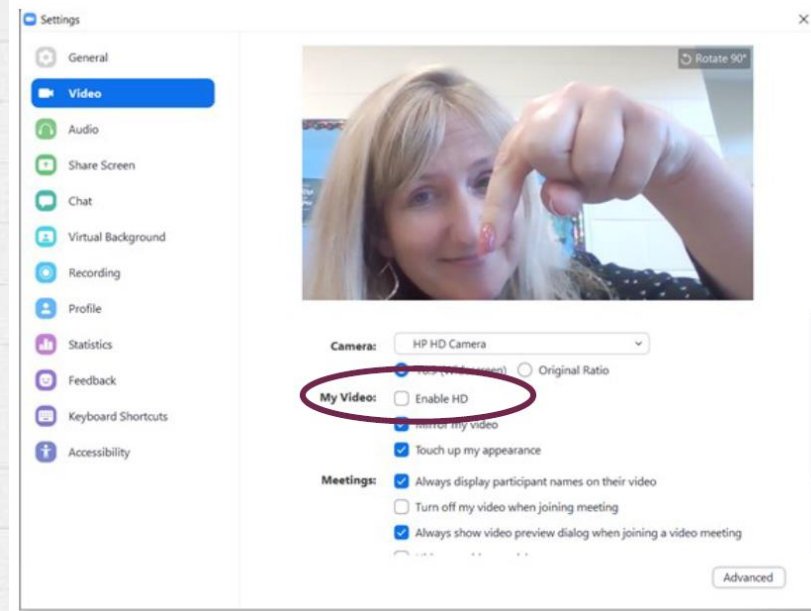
Settings

×

General

Video

Audio

Share Screen

Chat

Virtual Background

Recording

Profile

Statistics

Feedback

Keyboard Shortcuts

Accessibility

Rotate 90°

Camera: HP HD Camera

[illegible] Original Ratio

My Video: Enable HD

Mirror my video

Touch up my appearance

Meetings: Always display participant names on their video

Turn off my video when joining meeting

Always show video preview dialog when joining a video meeting

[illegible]

Advanced